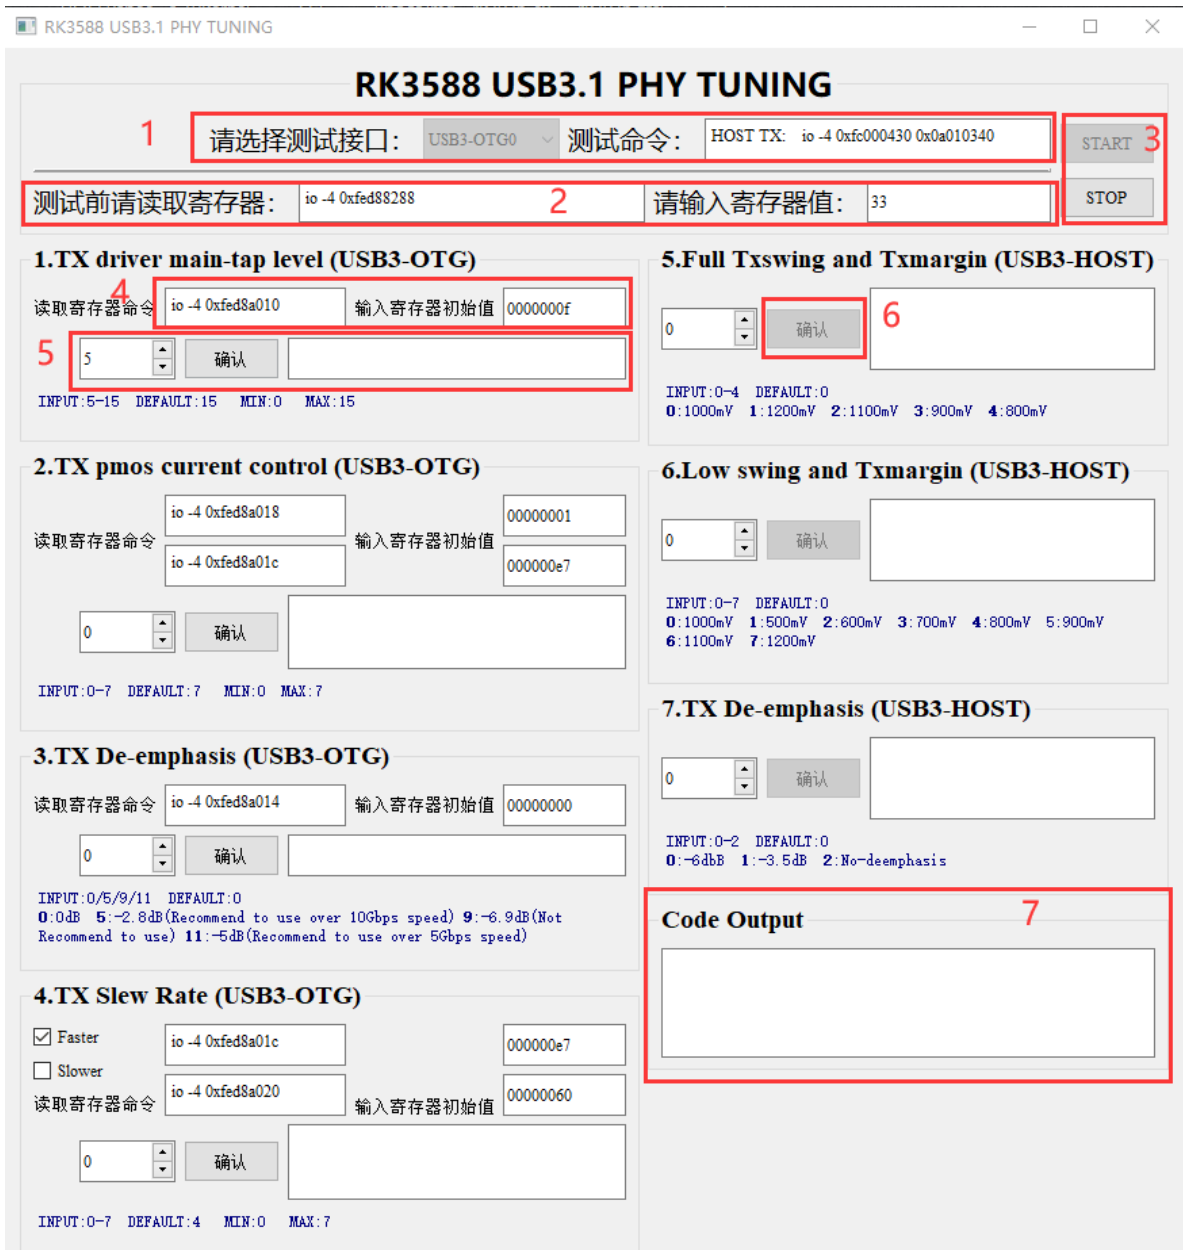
RK3588 USB3.1 PHY TUNING

RK3588 USB3.1 PHY TUNING

1 请选择测试接口: USB3-OTG0 测试命令: HOST TX: io -4 0xfc000430 0x0a010340

START 3

STOP

测试前请读取寄存器: io -4 0xfed88288 2 请输入寄存器值: 33

1.TX driver main-tap level (USB3-OTG)

读取寄存器命令 4 io -4 0xfed8a010 输入寄存器初始值 0000000f

5 5 确认

INPUT:5-15 DEFAULT:15 MIN:0 MAX:15

2.TX pmos current control (USB3-OTG)

读取寄存器命令 io -4 0xfed8a018 io -4 0xfed8a01c 输入寄存器初始值 00000001 000000e7

0 确认

INPUT:0-7 DEFAULT:7 MIN:0 MAX:7

3.TX De-emphasis (USB3-OTG)

读取寄存器命令 io -4 0xfed8a014 输入寄存器初始值 00000000

0 确认

INPUT:0/5/9/11 DEFAULT:0
0:0dB 5:-2.8dB(Recommend to use over 10Gbps speed) 9:-6.9dB(Not Recommend to use) 11:-5dB(Recommend to use over 5Gbps speed)

4.TX Slew Rate (USB3-OTG)

Faster
Slower
读取寄存器命令 io -4 0xfed8a01c io -4 0xfed8a020 输入寄存器初始值 000000e7 00000060

0 确认

INPUT:0-7 DEFAULT:4 MIN:0 MAX:7

5.Full Txswing and Txmargin (USB3-HOST)

0 确认 6

INPUT:0-4 DEFAULT:0
0:1000mV 1:1200mV 2:1100mV 3:900mV 4:800mV

6.Low swing and Txmargin (USB3-HOST)

0 确认

INPUT:0-7 DEFAULT:0
0:1000mV 1:500mV 2:600mV 3:700mV 4:800mV 5:900mV 6:1100mV 7:1200mV

7.TX De-emphasis (USB3-HOST)

0 确认

INPUT:0-2 DEFAULT:0
0:-6dbB 1:-3.5dB 2:No-deemphasis

Code Output 7